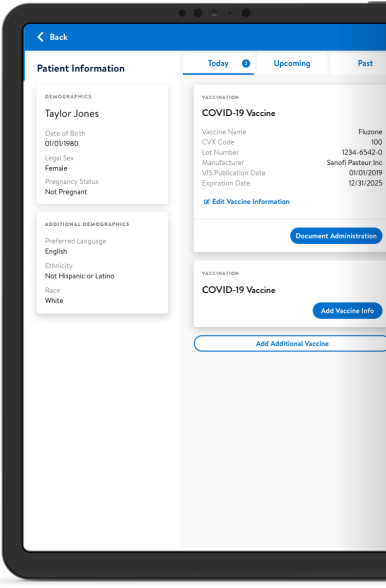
Back

Patient Information

DEMOGRAPHICS

Taylor Jones

Date of Birth
01/01/1980

Legal Sex
Female

Pregnancy Status
Not Pregnant

ADDITIONAL DEMOGRAPHICS

Preferred Language
English

Ethnicity
Not Hispanic or Latino

Race
White

Today 2 | Upcoming | Past

VACCINATION

COVID-19 Vaccine

| | |
|---|---|
| Vaccine Name | Fluzone |
| CVX Code | 100 |
| Lot Number | 1234-6542-0 |
| Manufacturer | Sanofi Pasteur Inc |
| VIS Publication Date | 01/01/2019 |
| Expiration Date | 12/31/2025 |

Edit Vaccine Information

Document Administration

VACCINATION

COVID-19 Vaccine

Add Vaccine Info

Add Additional Vaccine